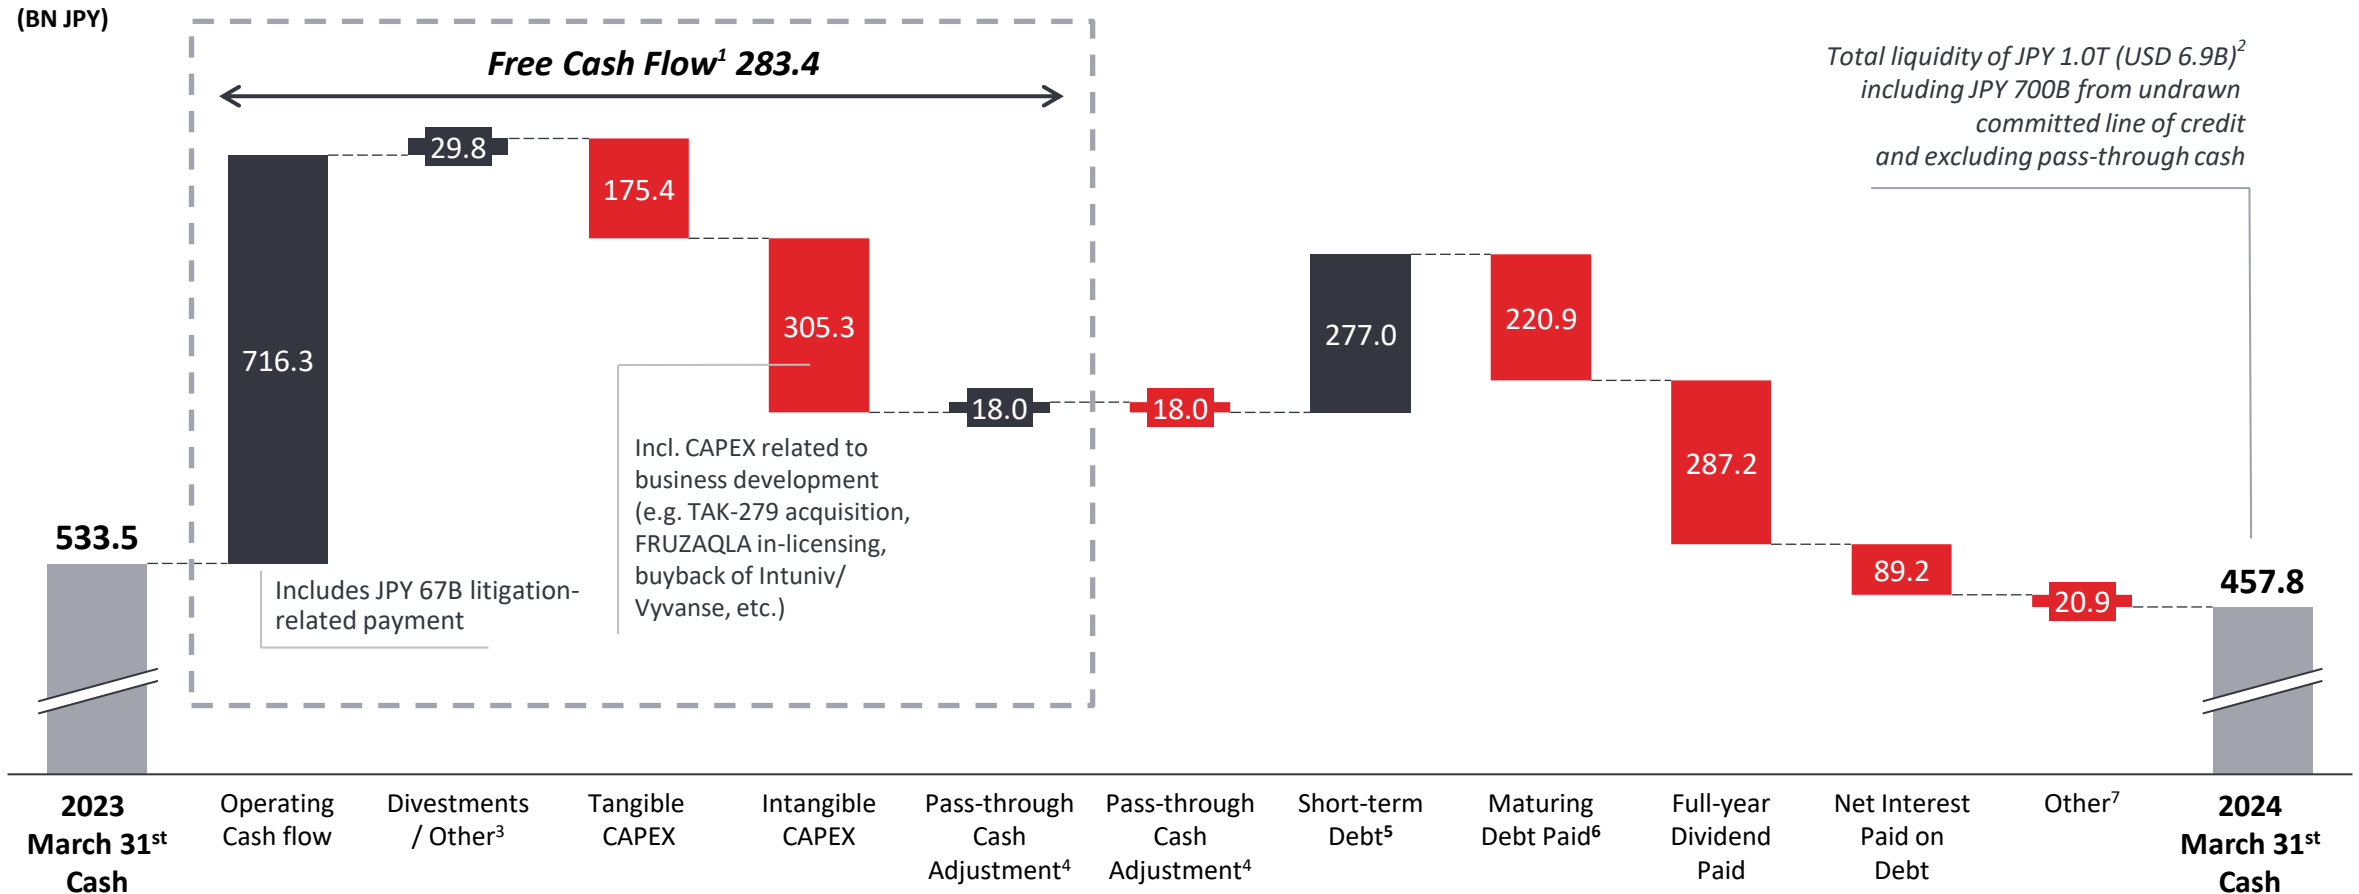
(BN JPY)

Free Cash Flow$^1$ 283.4

Total liquidity of JPY 1.0T (USD 6.9B)$^2$ including JPY 700B from undrawn committed line of credit and excluding pass-through cash

533.5

716.3

29.8

175.4

305.3

18.0

18.0

277.0

220.9

287.2

89.2

20.9

457.8

Includes JPY 67B litigation-related payment

Incl. CAPEX related to business development (e.g. TAK-279 acquisition, FRUZAQLA in-licensing, buyback of Intuniv/ Vyvanse, etc.)

2023 March 31$^{st}$ Cash

Operating Cash flow

Divestments / Other$^3$

Tangible CAPEX

Intangible CAPEX

Pass-through Cash Adjustment$^4$

Pass-through Cash Adjustment$^4$

Short-term Debt$^5$

Maturing Debt Paid$^6$

Full-year Dividend Paid

Net Interest Paid on Debt

Other$^7$

2024 March 31$^{st}$ Cash